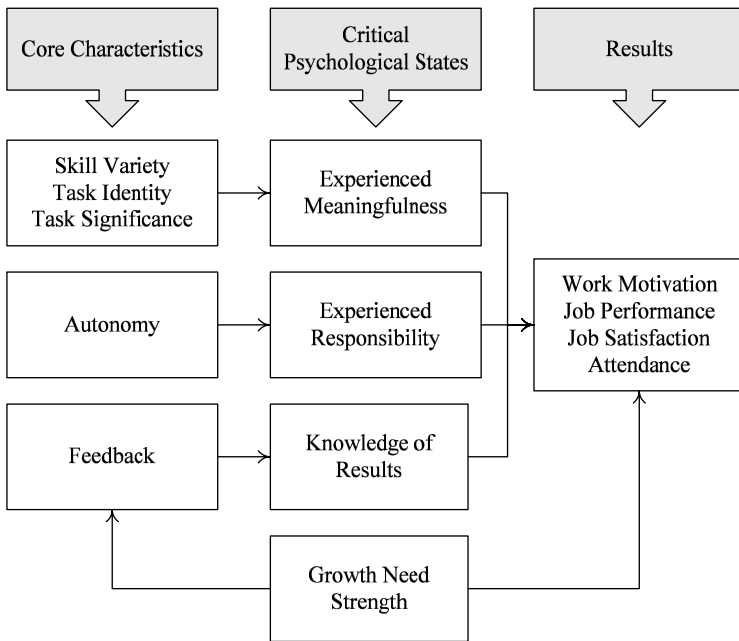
Core Characteristics

Critical Psychological States

Results

Skill Variety
Task Identity
Task Significance

Experienced Meaningfulness

Autonomy

Experienced Responsibility

Work Motivation
Job Performance
Job Satisfaction
Attendance

Feedback

Knowledge of Results

Growth Need Strength